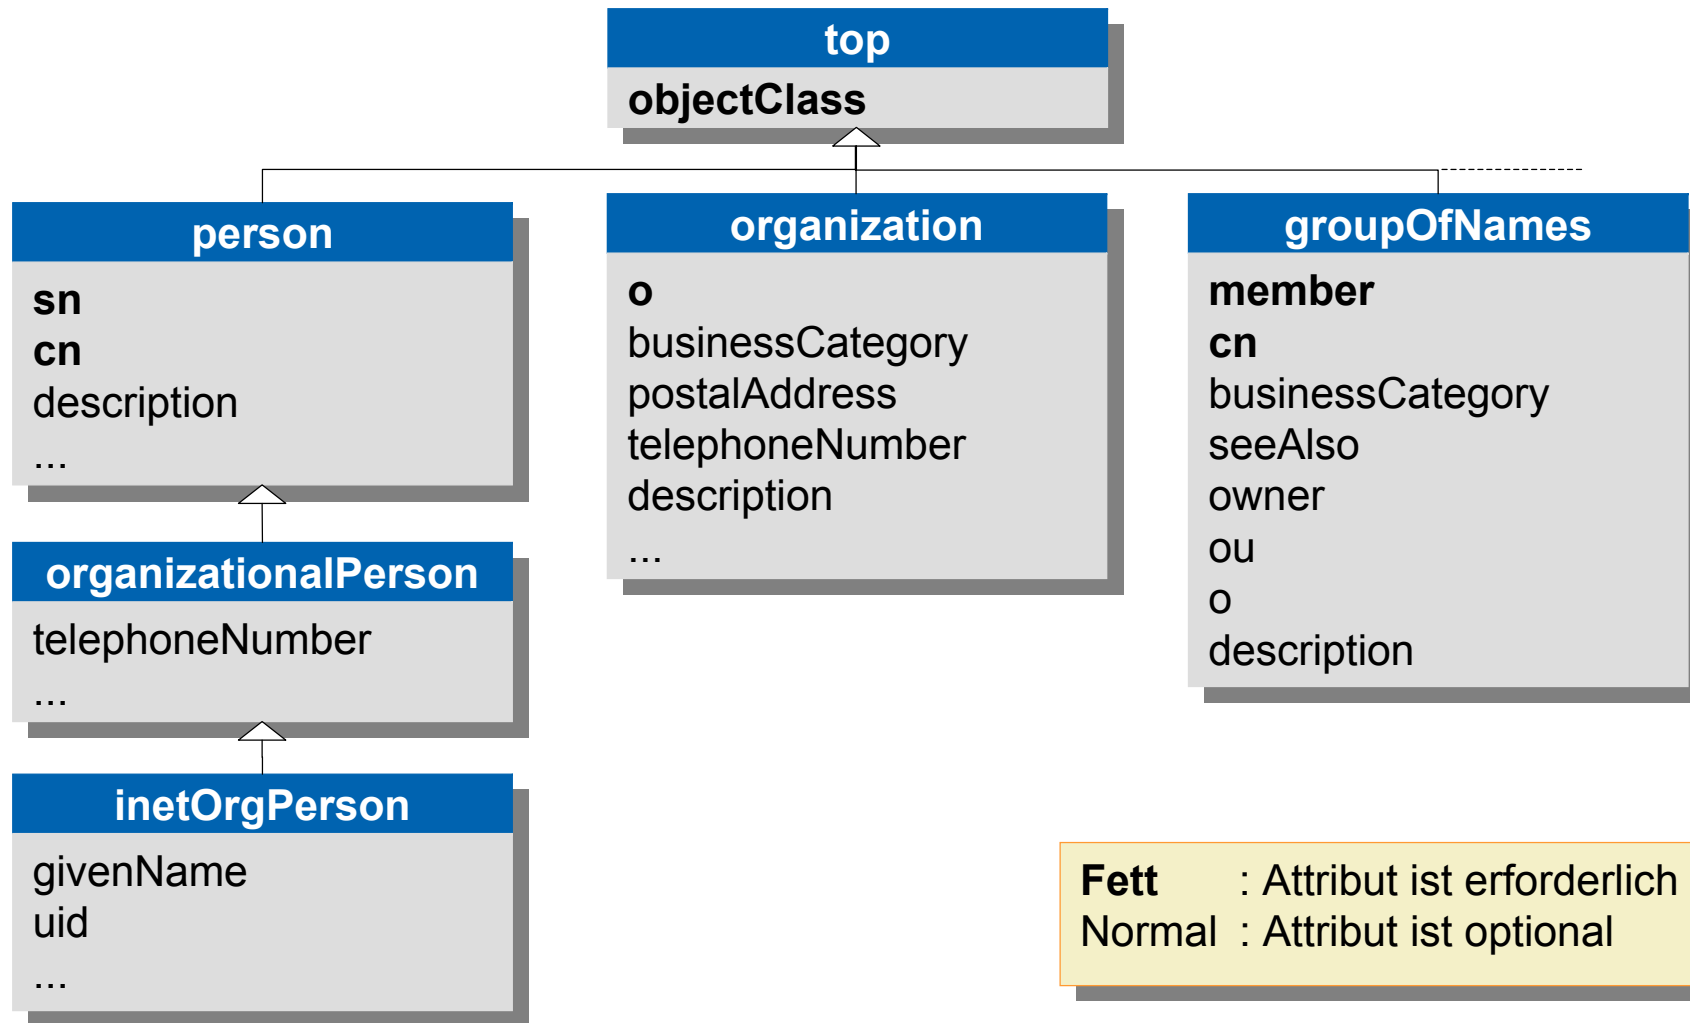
top
objectClass

person
sn
cn
description
...

organization
o
businessCategory
postalAddress
telephoneNumber
description
...

groupOfNames
member
cn
businessCategory
seeAlso
owner
ou
o
description

organizationalPerson
telephoneNumber
...

inetOrgPerson
givenName
uid
...

Fett : Attribut ist erforderlich
Normal : Attribut ist optional